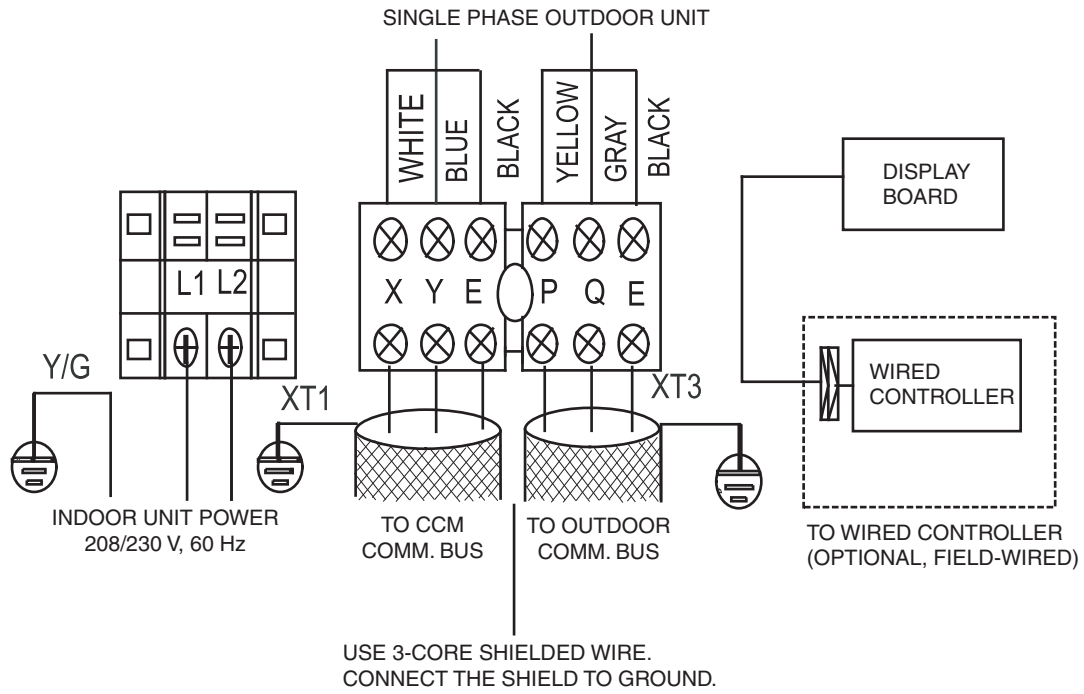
SINGLE PHASE OUTDOOR UNIT

WHITE BLUE BLACK YELLOW GRAY BLACK

DISPLAY BOARD

L1 L2

X Y E P Q E

Y/G

XT1

XT3

WIRED CONTROLLER

INDOOR UNIT POWER
208/230 V, 60 Hz

TO CCM COMM. BUS

TO OUTDOOR COMM. BUS

TO WIRED CONTROLLER (OPTIONAL, FIELD-WIRED)

USE 3-CORE SHIELDED WIRE.
CONNECT THE SHIELD TO GROUND.